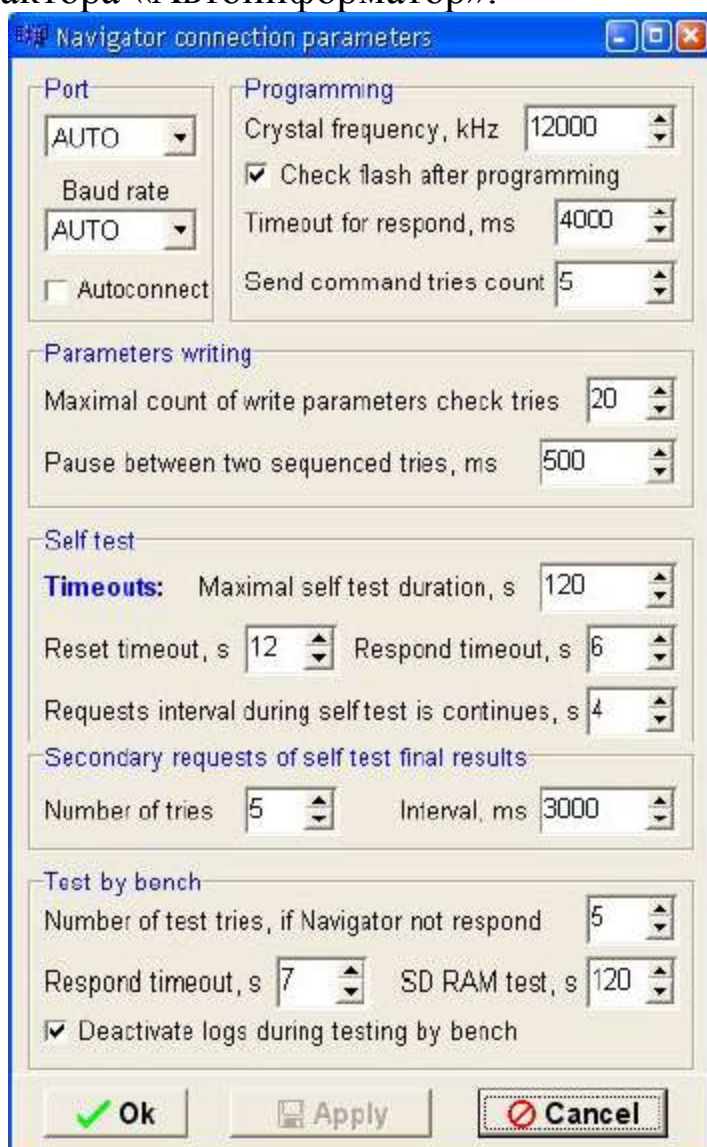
актора «Автоинформатор».

Navigator connection parameters

Port
AUTO
Baud rate
AUTO
Autoconnect

Programming
Crystal frequency, kHz 12000
Check flash after programming
Timeout for respond, ms 4000
Send command tries count 5

Parameters writing
Maximal count of write parameters check tries 20
Pause between two sequenced tries, ms 500

Self test
Timeouts: Maximal self test duration, s 120
Reset timeout, s 12 Respond timeout, s 6
Requests interval during self test is continues, s 4

Secondary requests of self test final results
Number of tries 5 Interval, ms 3000

Test by bench
Number of test tries, if Navigator not respond 5
Respond timeout, s 7 SD RAM test, s 120
Deactivate logs during testing by bench

Ok Apply Cancel